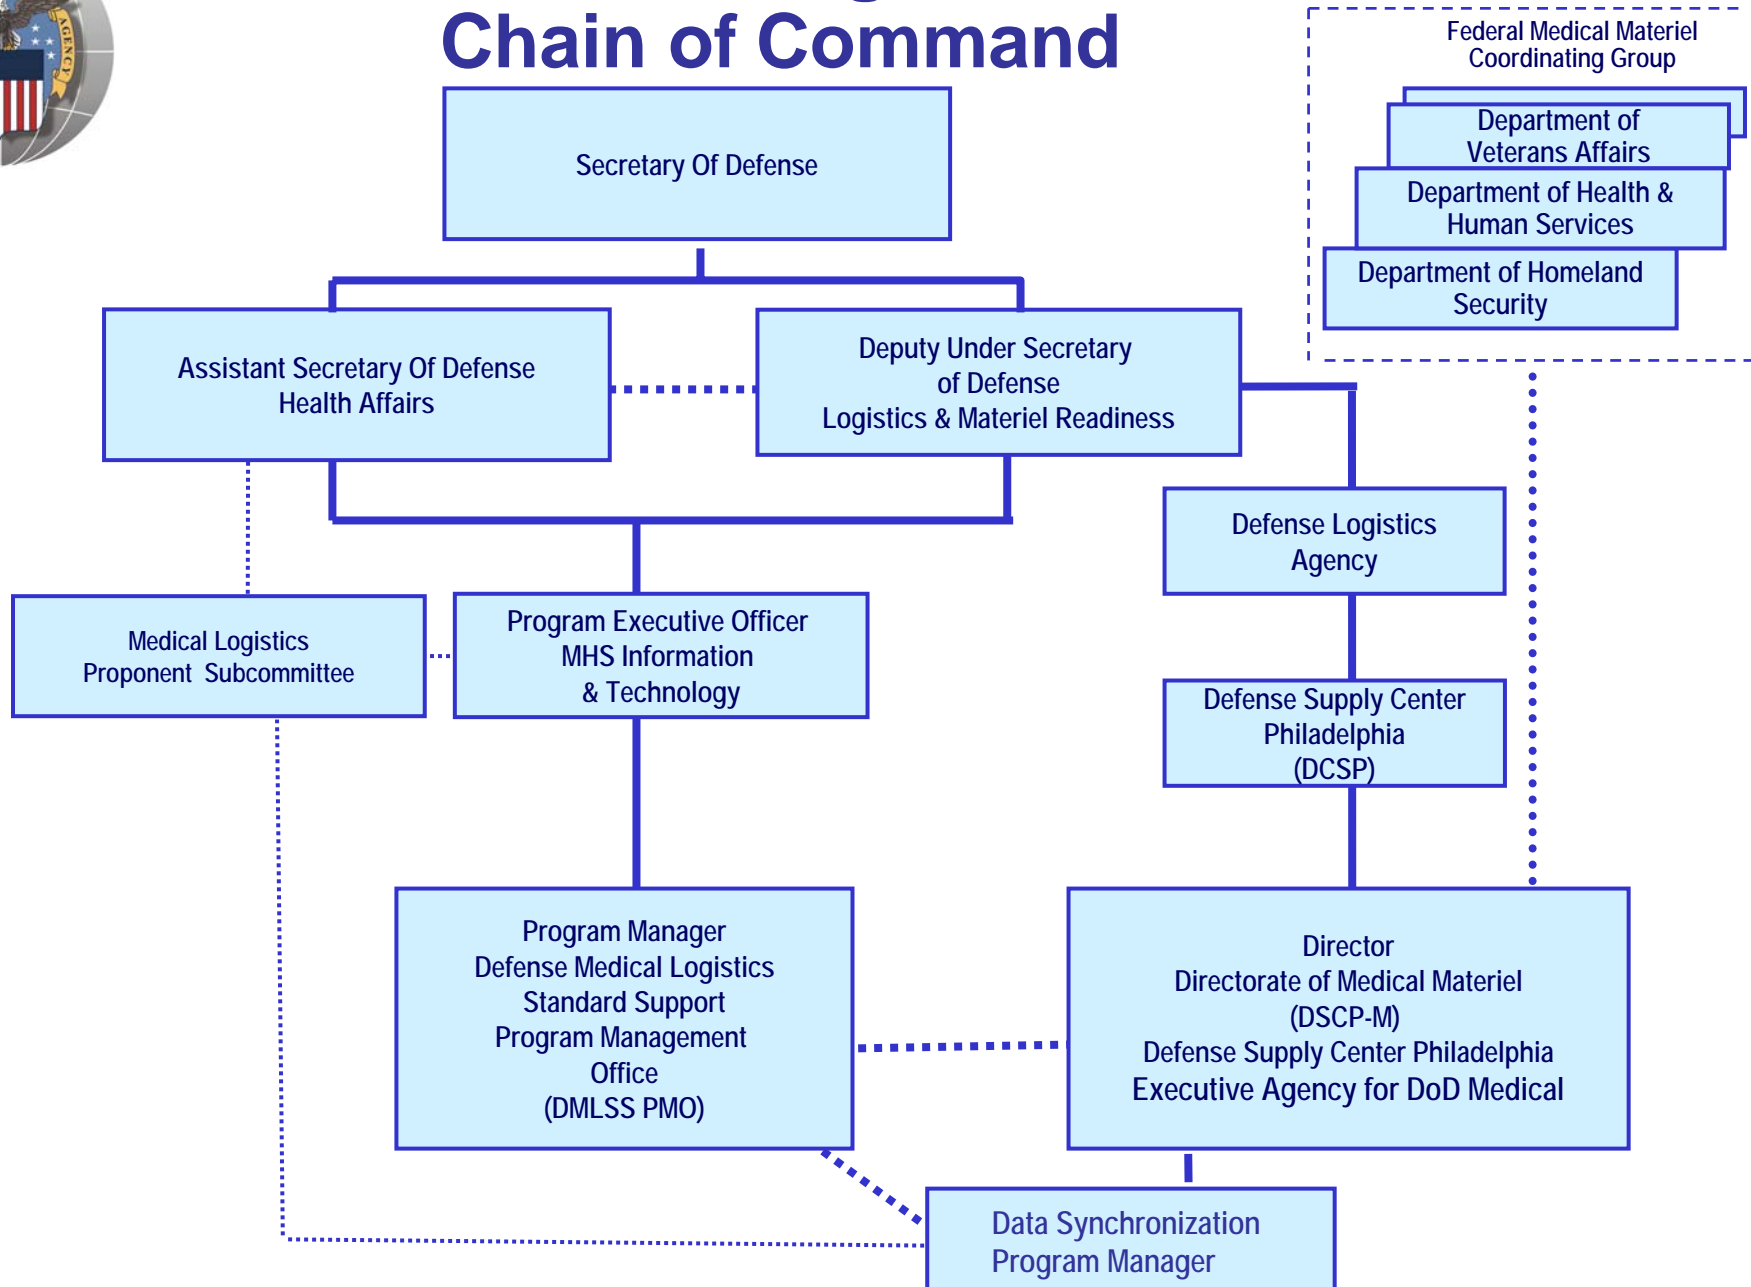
AGENCY

Chain of Command

Federal Medical Materiel Coordinating Group

Department of Veterans Affairs

Department of Health & Human Services

Department of Homeland Security

Secretary Of Defense

Assistant Secretary Of Defense Health Affairs

Deputy Under Secretary of Defense Logistics & Materiel Readiness

Defense Logistics Agency

Medical Logistics Proponent Subcommittee

Program Executive Officer MHS Information & Technology

Defense Supply Center Philadelphia (DCSP)

Program Manager Defense Medical Logistics Standard Support Program Management Office (DMLSS PMO)

Director Directorate of Medical Materiel (DSCP-M) Defense Supply Center Philadelphia Executive Agency for DoD Medical

Data Synchronization Program Manager